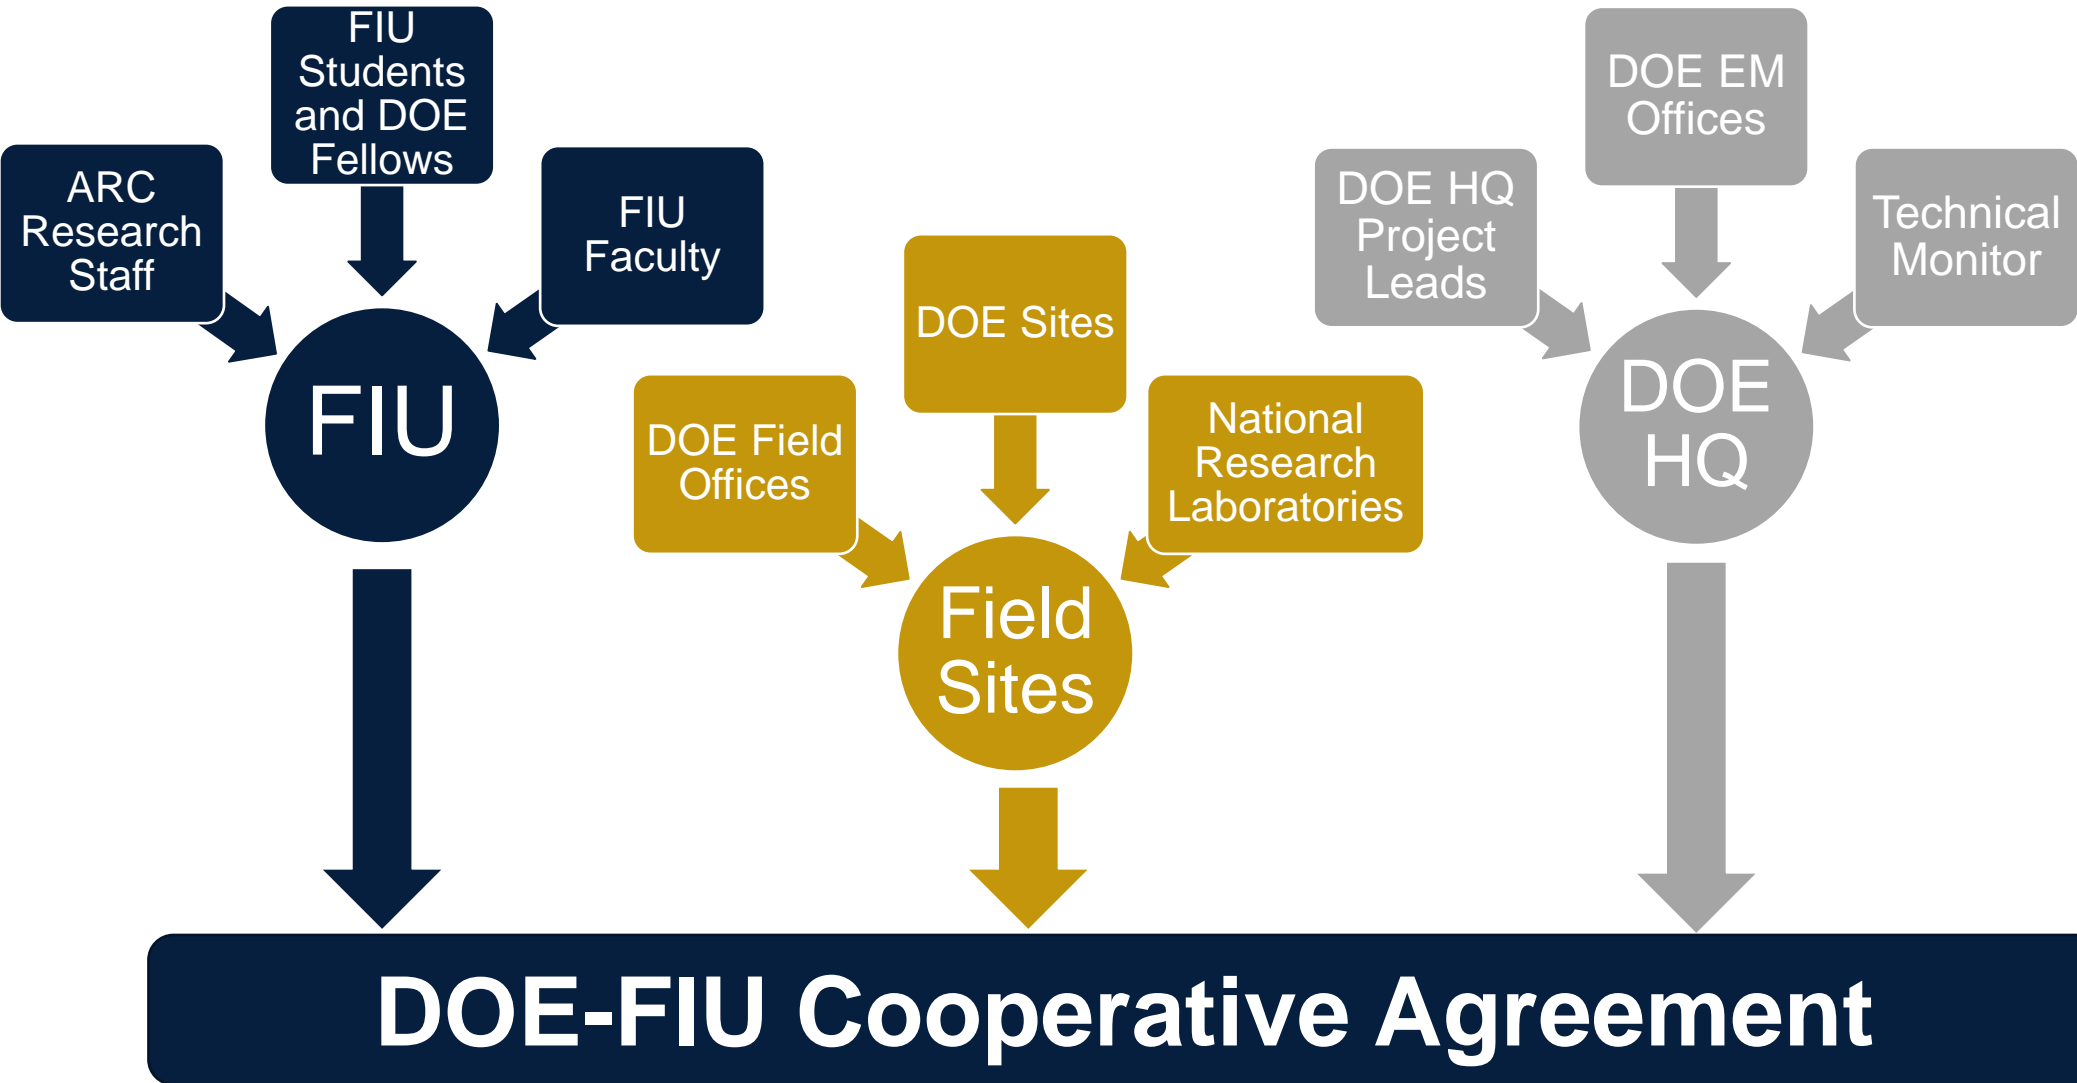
ARC Research Staff

FIU Students and DOE Fellows

FIU Faculty

FIU

DOE Field Offices

DOE Sites

National Research Laboratories

Field Sites

DOE HQ Project Leads

DOE EM Offices

Technical Monitor

DOE HQ

DOE-FIU Cooperative Agreement